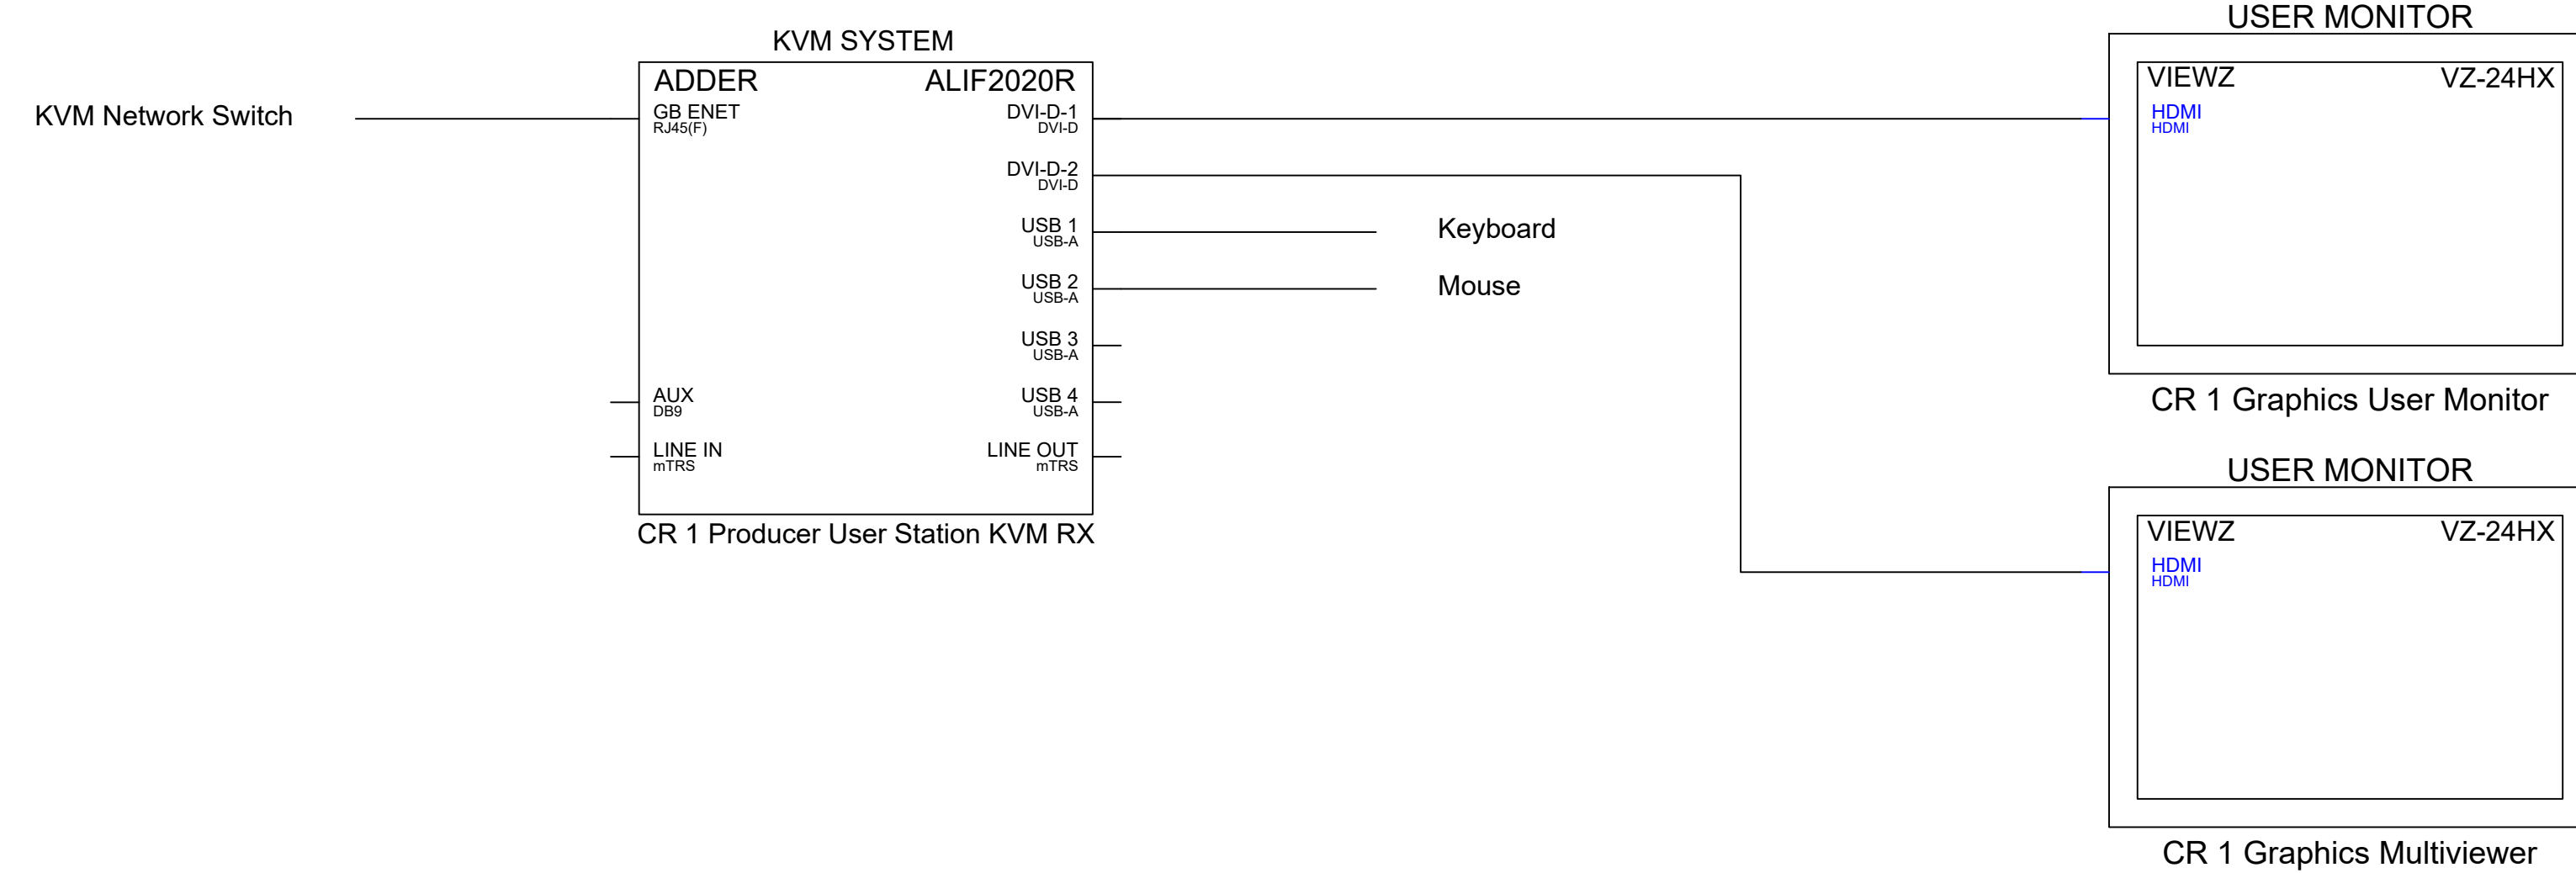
KVM SYSTEM

ADDER ALIF2020R

KVM Network Switch

GB ENET
RJ45(F)

DVI-D-1
DVI-D

DVI-D-2
DVI-D

USB 1
USB-A

USB 2
USB-A

USB 3
USB-A

AUX
DB9

USB 4
USB-A

LINE IN
mTRS

LINE OUT
mTRS

CR 1 Producer User Station KVM RX

Keyboard

Mouse

USER MONITOR

VIEWZ VZ-24HX

HDMI
HDMI

CR 1 Graphics User Monitor

USER MONITOR

VIEWZ VZ-24HX

HDMI
HDMI

CR 1 Graphics Multiviewer